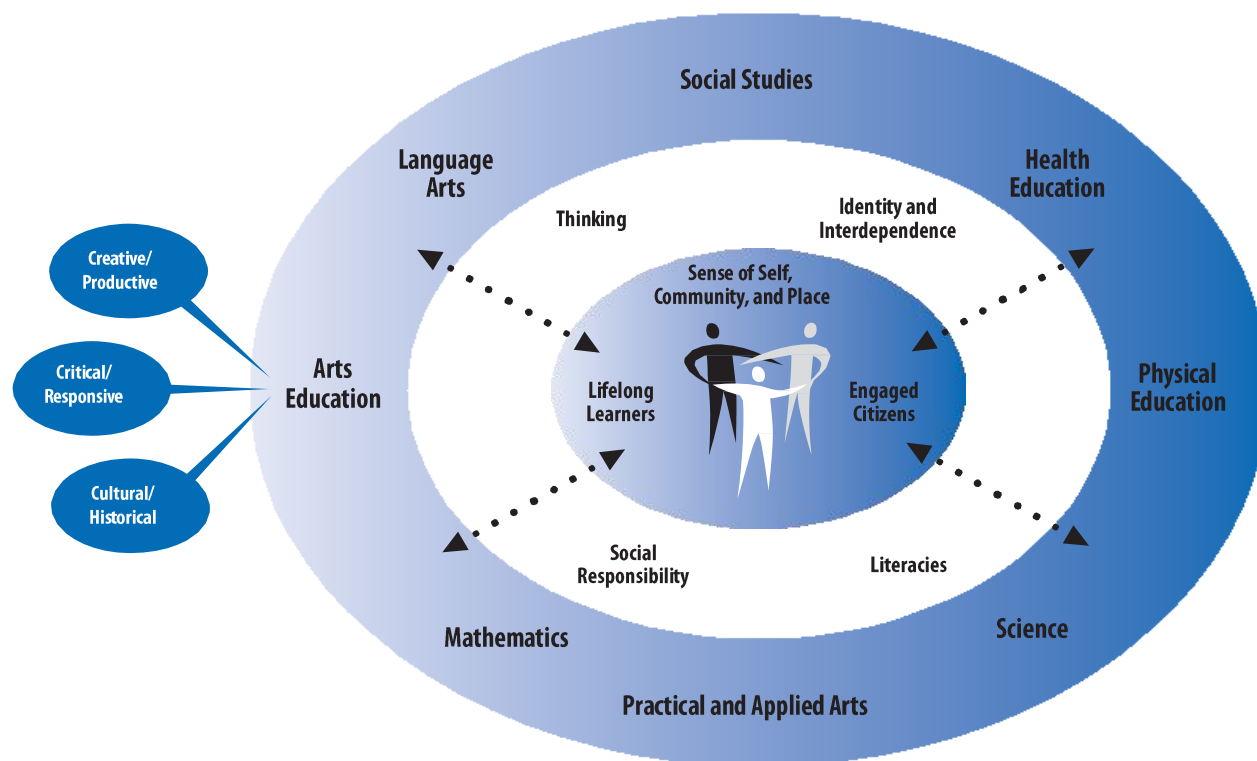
Social Studies

Language Arts

Health Education

Thinking

Identity and Interdependence

Creative/ Productive

Sense of Self, Community, and Place

Critical/ Responsive

Arts Education

Lifelong Learners

Engaged Citizens

Physical Education

Cultural/ Historical

Social Responsibility

Literacies

Mathematics

Science

Practical and Applied Arts